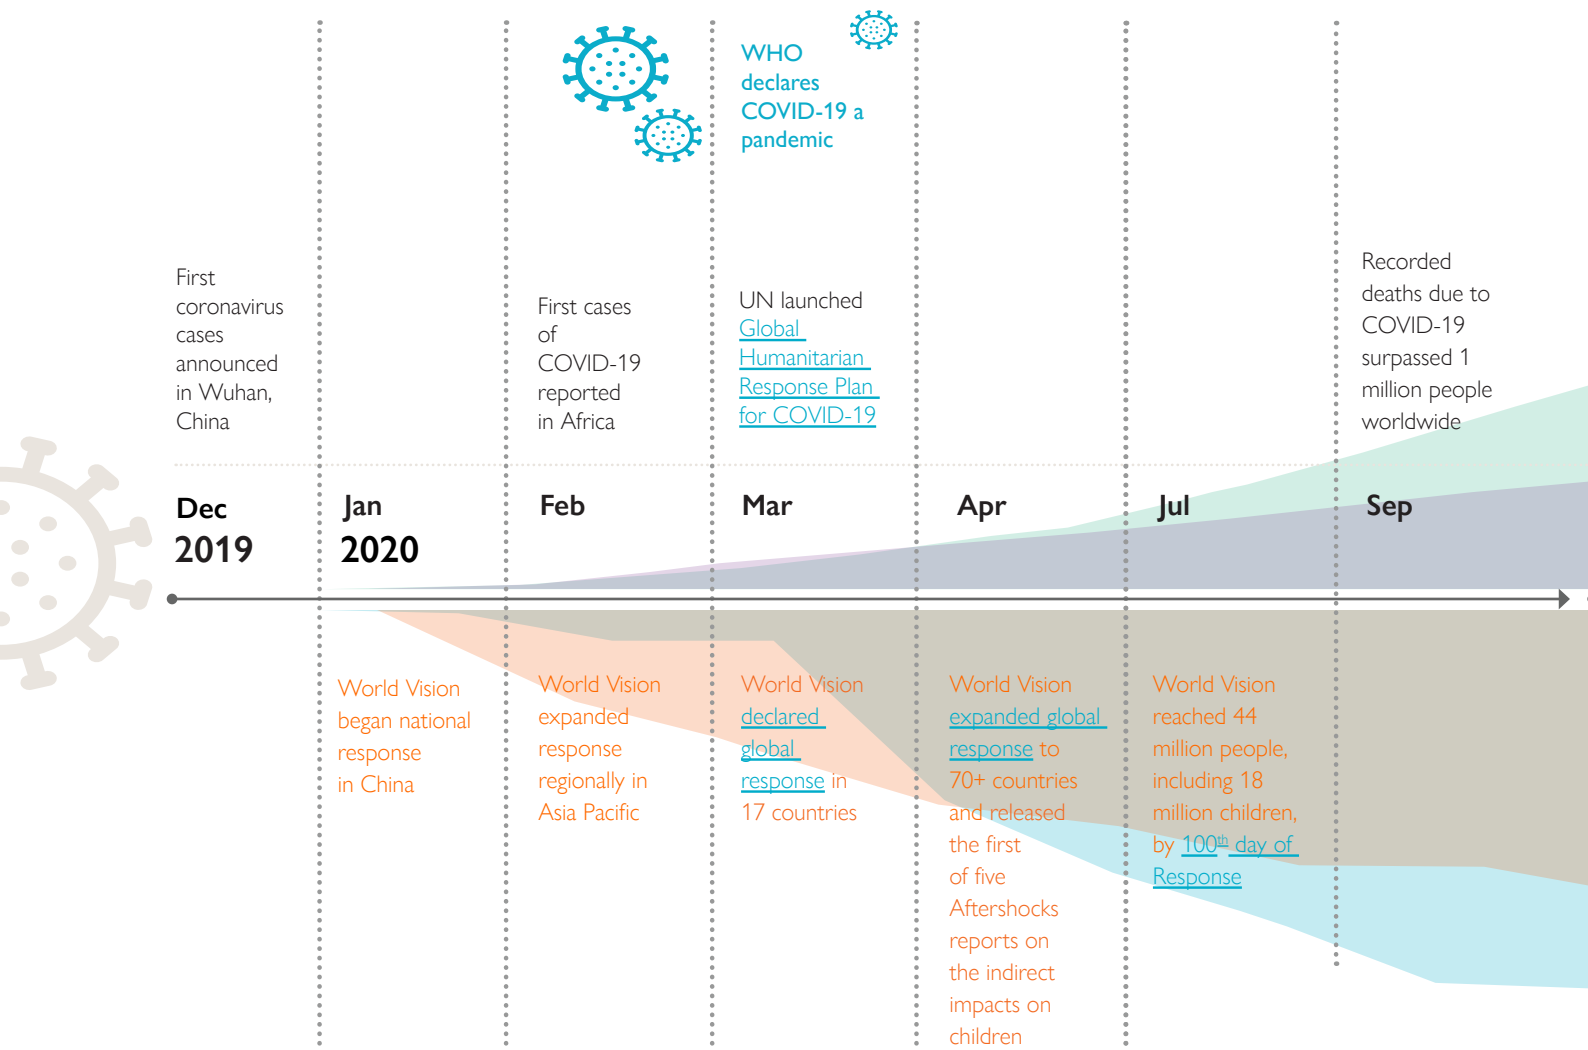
WHO declares COVID-19 a pandemic

First coronavirus cases announced in Wuhan, China

First cases of COVID-19 reported in Africa

UN launched Global Humanitarian Response Plan for COVID-19

Recorded deaths due to COVID-19 surpassed 1 million people worldwide

Dec 2019

Jan 2020

Feb

Mar

Apr

Jul

Sep

World Vision began national response in China

World Vision expanded response regionally in Asia Pacific

World Vision declared global response in 17 countries

World Vision expanded global response to 70+ countries and released the first of five Aftershocks reports on the indirect impacts on children

World Vision reached 44 million people, including 18 million children, by 100$^{th}$ day of Response